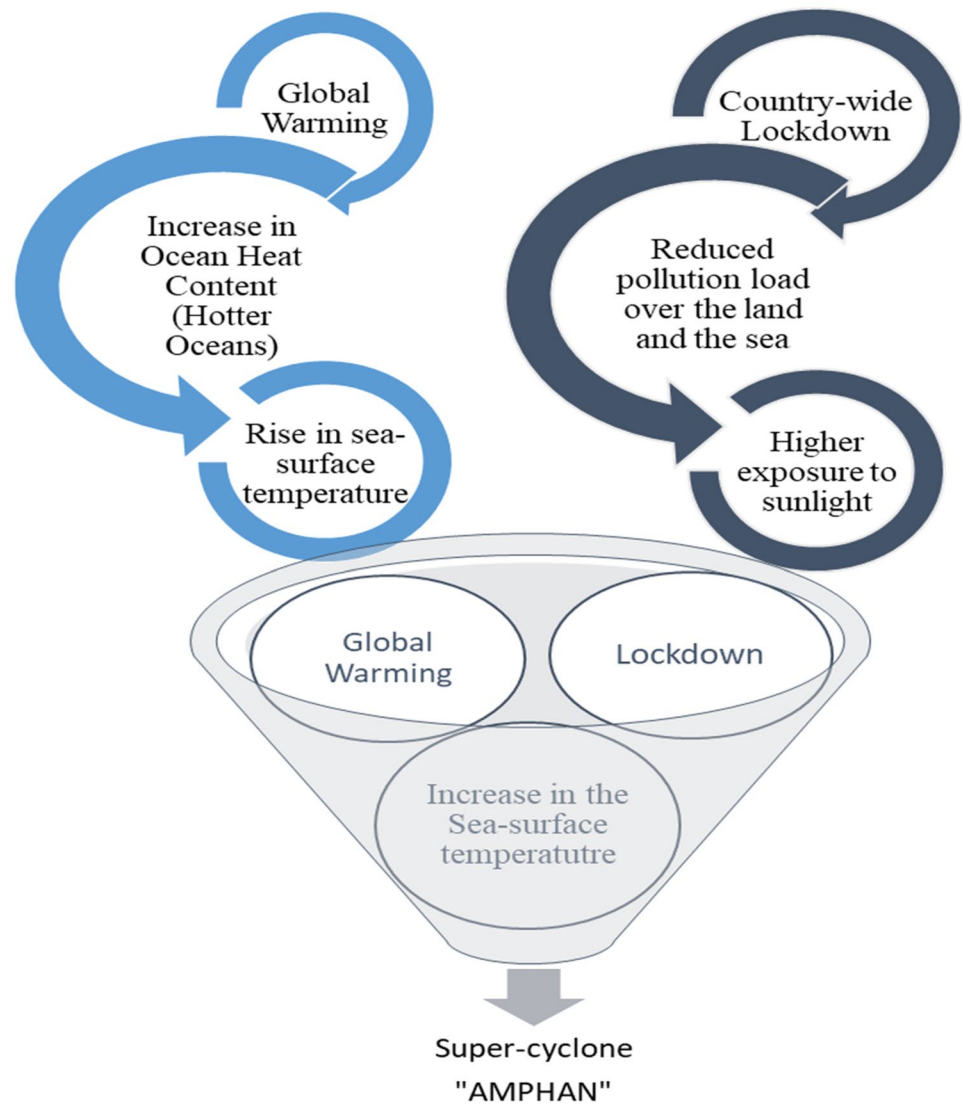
Global Warming

Increase in Ocean Heat Content (Hotter Oceans)

Rise in sea-surface temperature

Country-wide Lockdown

Reduced pollution load over the land and the sea

Higher exposure to sunlight

Global Warming

Lockdown

Increase in the Sea-surface temperatutre

Super-cyclone "AMPHAN"